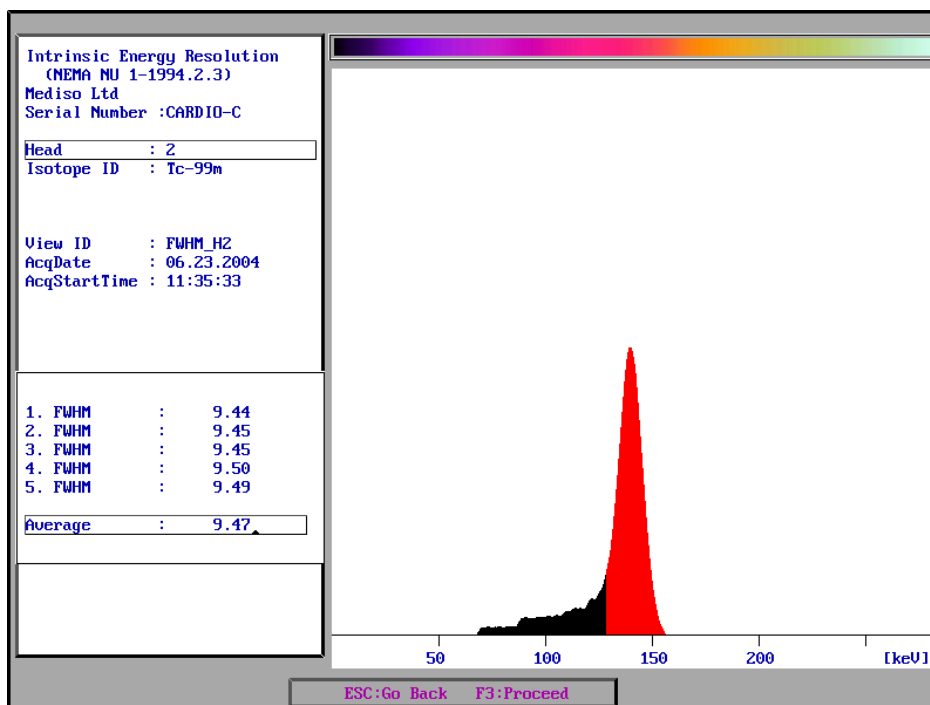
Intrinsic Energy Resolution
(NEMA NU 1-1994.2.3)
Mediso Ltd
Serial Number :CARDIO-C

Head : 2
Isotope ID : Tc-99m

View ID : FWHM_H2
AcqDate : 06.23.2004
AcqStartTime : 11:35:33

1. FWHM : 9.44
2. FWHM : 9.45
3. FWHM : 9.45
4. FWHM : 9.50
5. FWHM : 9.49

Average : 9.47

50 100 150 200 [keV]

ESC:Go Back F3:Proceed